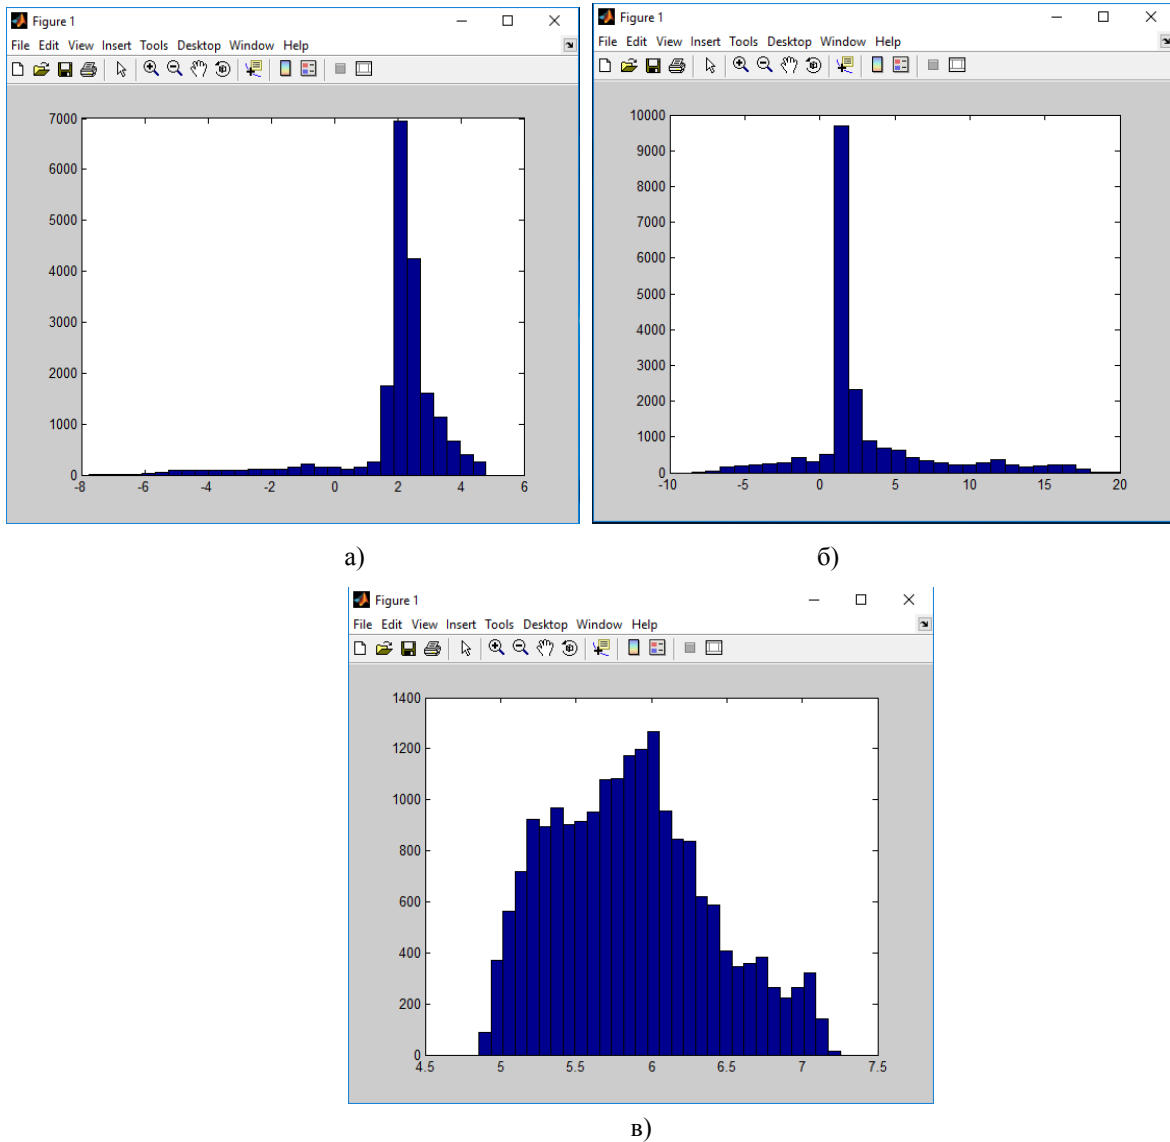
Figure 1
File Edit View Insert Tools Desktop Window Help

7000
6000
5000
4000
3000
2000
1000
0
-8 -6 -4 -2 0 2 4 6

Figure 1
File Edit View Insert Tools Desktop Window Help

10000
9000
8000
7000
6000
5000
4000
3000
2000
1000
0
-10 -5 0 5 10 15 20

а)

б)

Figure 1
File Edit View Insert Tools Desktop Window Help

1400
1200
1000
800
600
400
200
0
4.5 5 5.5 6 6.5 7 7.5

в)